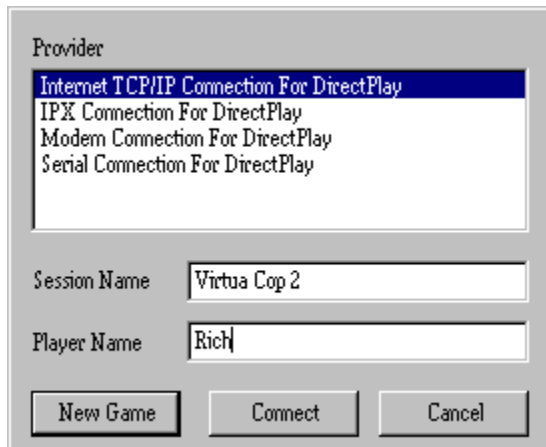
Provider

Internet TCP/IP Connection For DirectPlay
IPX Connection For DirectPlay
Modem Connection For DirectPlay
Serial Connection For DirectPlay

Session Name
Virtua Cop 2

Player Name
Rich

New Game
Connect
Cancel